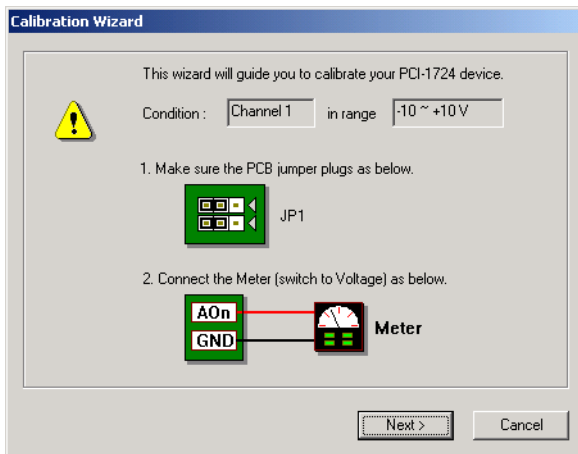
Calibration Wizard

This wizard will guide you to calibrate your PCI-1724 device.

Condition : Channel 1 in range -10 ~ +10 V

1. Make sure the PCB jumper plugs as below.

JP1

2. Connect the Meter (switch to Voltage) as below.

AOn

GND

Meter

Next >

Cancel